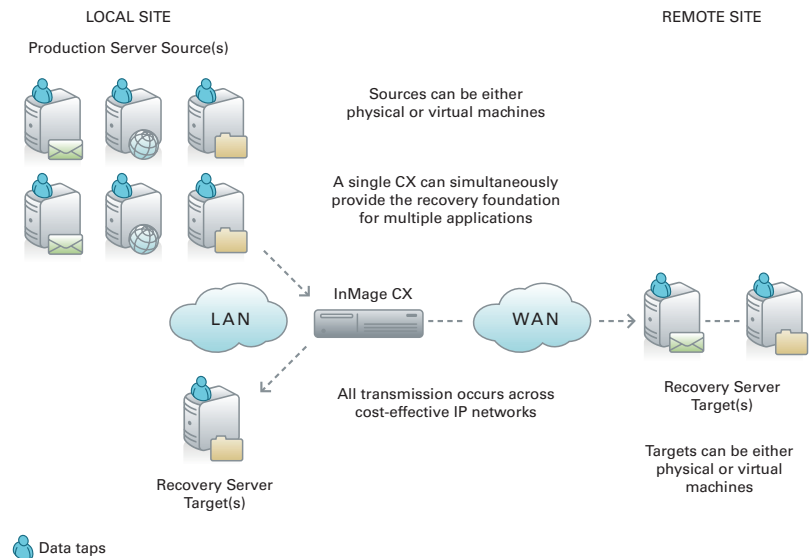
LOCAL SITE

REMOTE SITE

Production Server Source(s)

Sources can be either physical or virtual machines

A single CX can simultaneously provide the recovery foundation for multiple applications

LAN

InMage CX

WAN

All transmission occurs across cost-effective IP networks

Recovery Server Target(s)

Recovery Server Target(s)

Targets can be either physical or virtual machines

Data taps